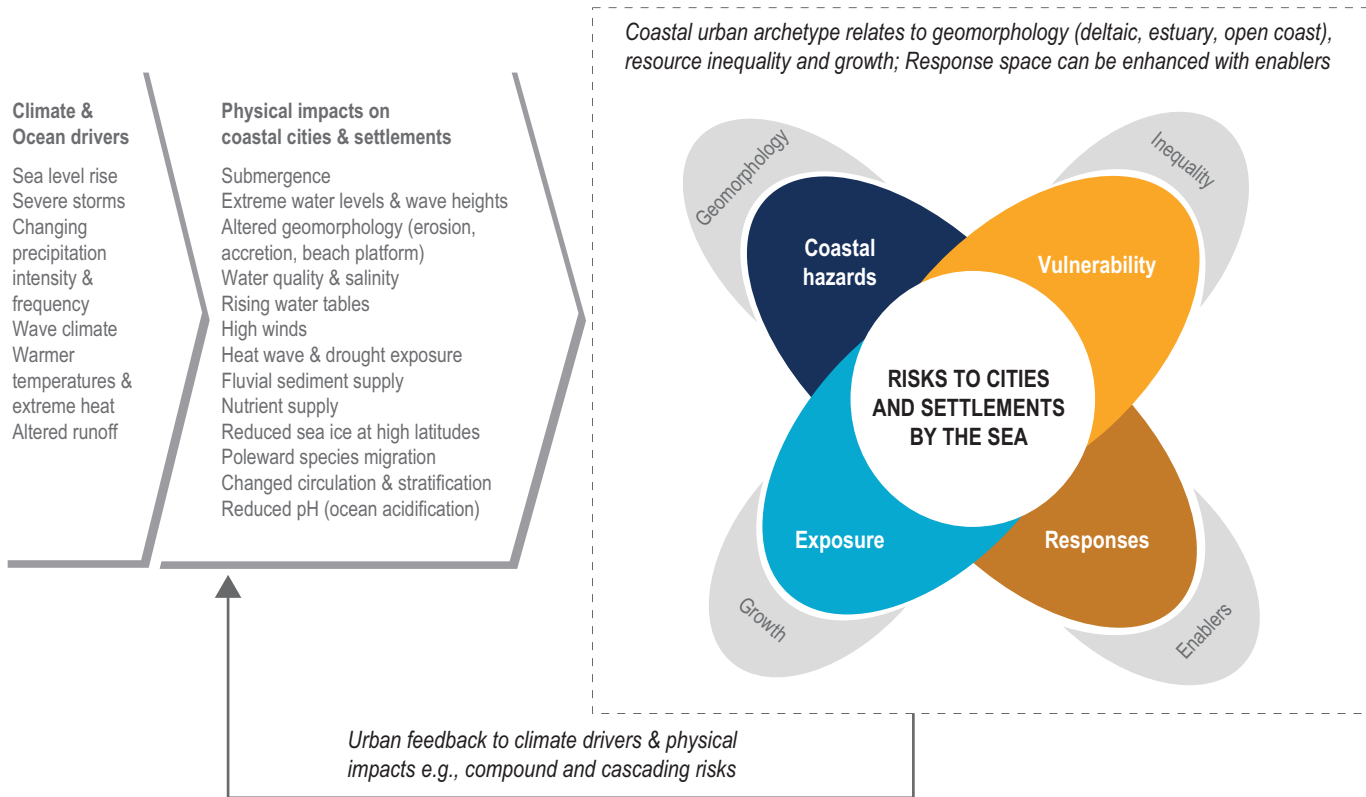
Climate & Ocean drivers

Sea level rise
Severe storms
Changing precipitation intensity & frequency
Wave climate
Warmer temperatures & extreme heat
Altered runoff

Physical impacts on coastal cities & settlements

Submergence
Extreme water levels & wave heights
Altered geomorphology (erosion, accretion, beach platform)
Water quality & salinity
Rising water tables
High winds
Heat wave & drought exposure
Fluvial sediment supply
Nutrient supply
Reduced sea ice at high latitudes
Poleward species migration
Changed circulation & stratification
Reduced pH (ocean acidification)

Coastal urban archetype relates to geomorphology (deltaic, estuary, open coast), resource inequality and growth; Response space can be enhanced with enablers

Geomorphology

Inequality

Coastal hazards

Vulnerability

RISKS TO CITIES AND SETTLEMENTS BY THE SEA

Exposure

Responses

Growth

Enablers

Urban feedback to climate drivers & physical impacts e.g., compound and cascading risks